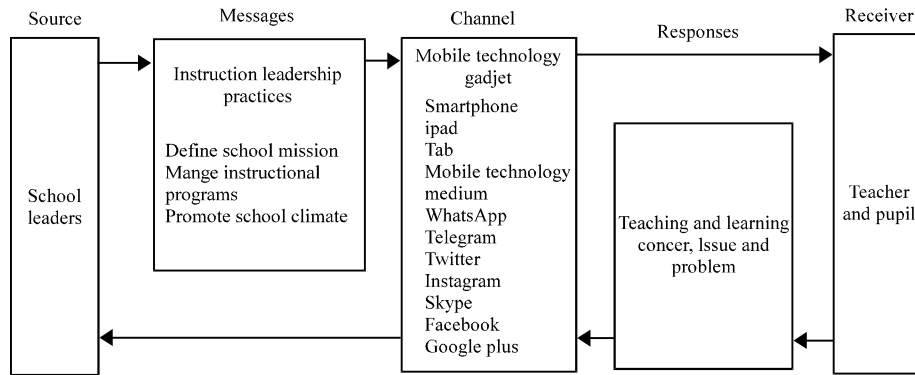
Source

School leaders

Messages

Instruction leadership practices

Define school mission
Mange instructional programs
Promote school climate

Channel

Mobile technology gadjet
Smartphone
ipad
Tab
Mobile technology medium
WhatsApp
Telegram
Twitter
Instagram
Skype
Facebook
Google plus

Responses

Teaching and learning concer, Issue and problem

Receiver

Teacher and pupil